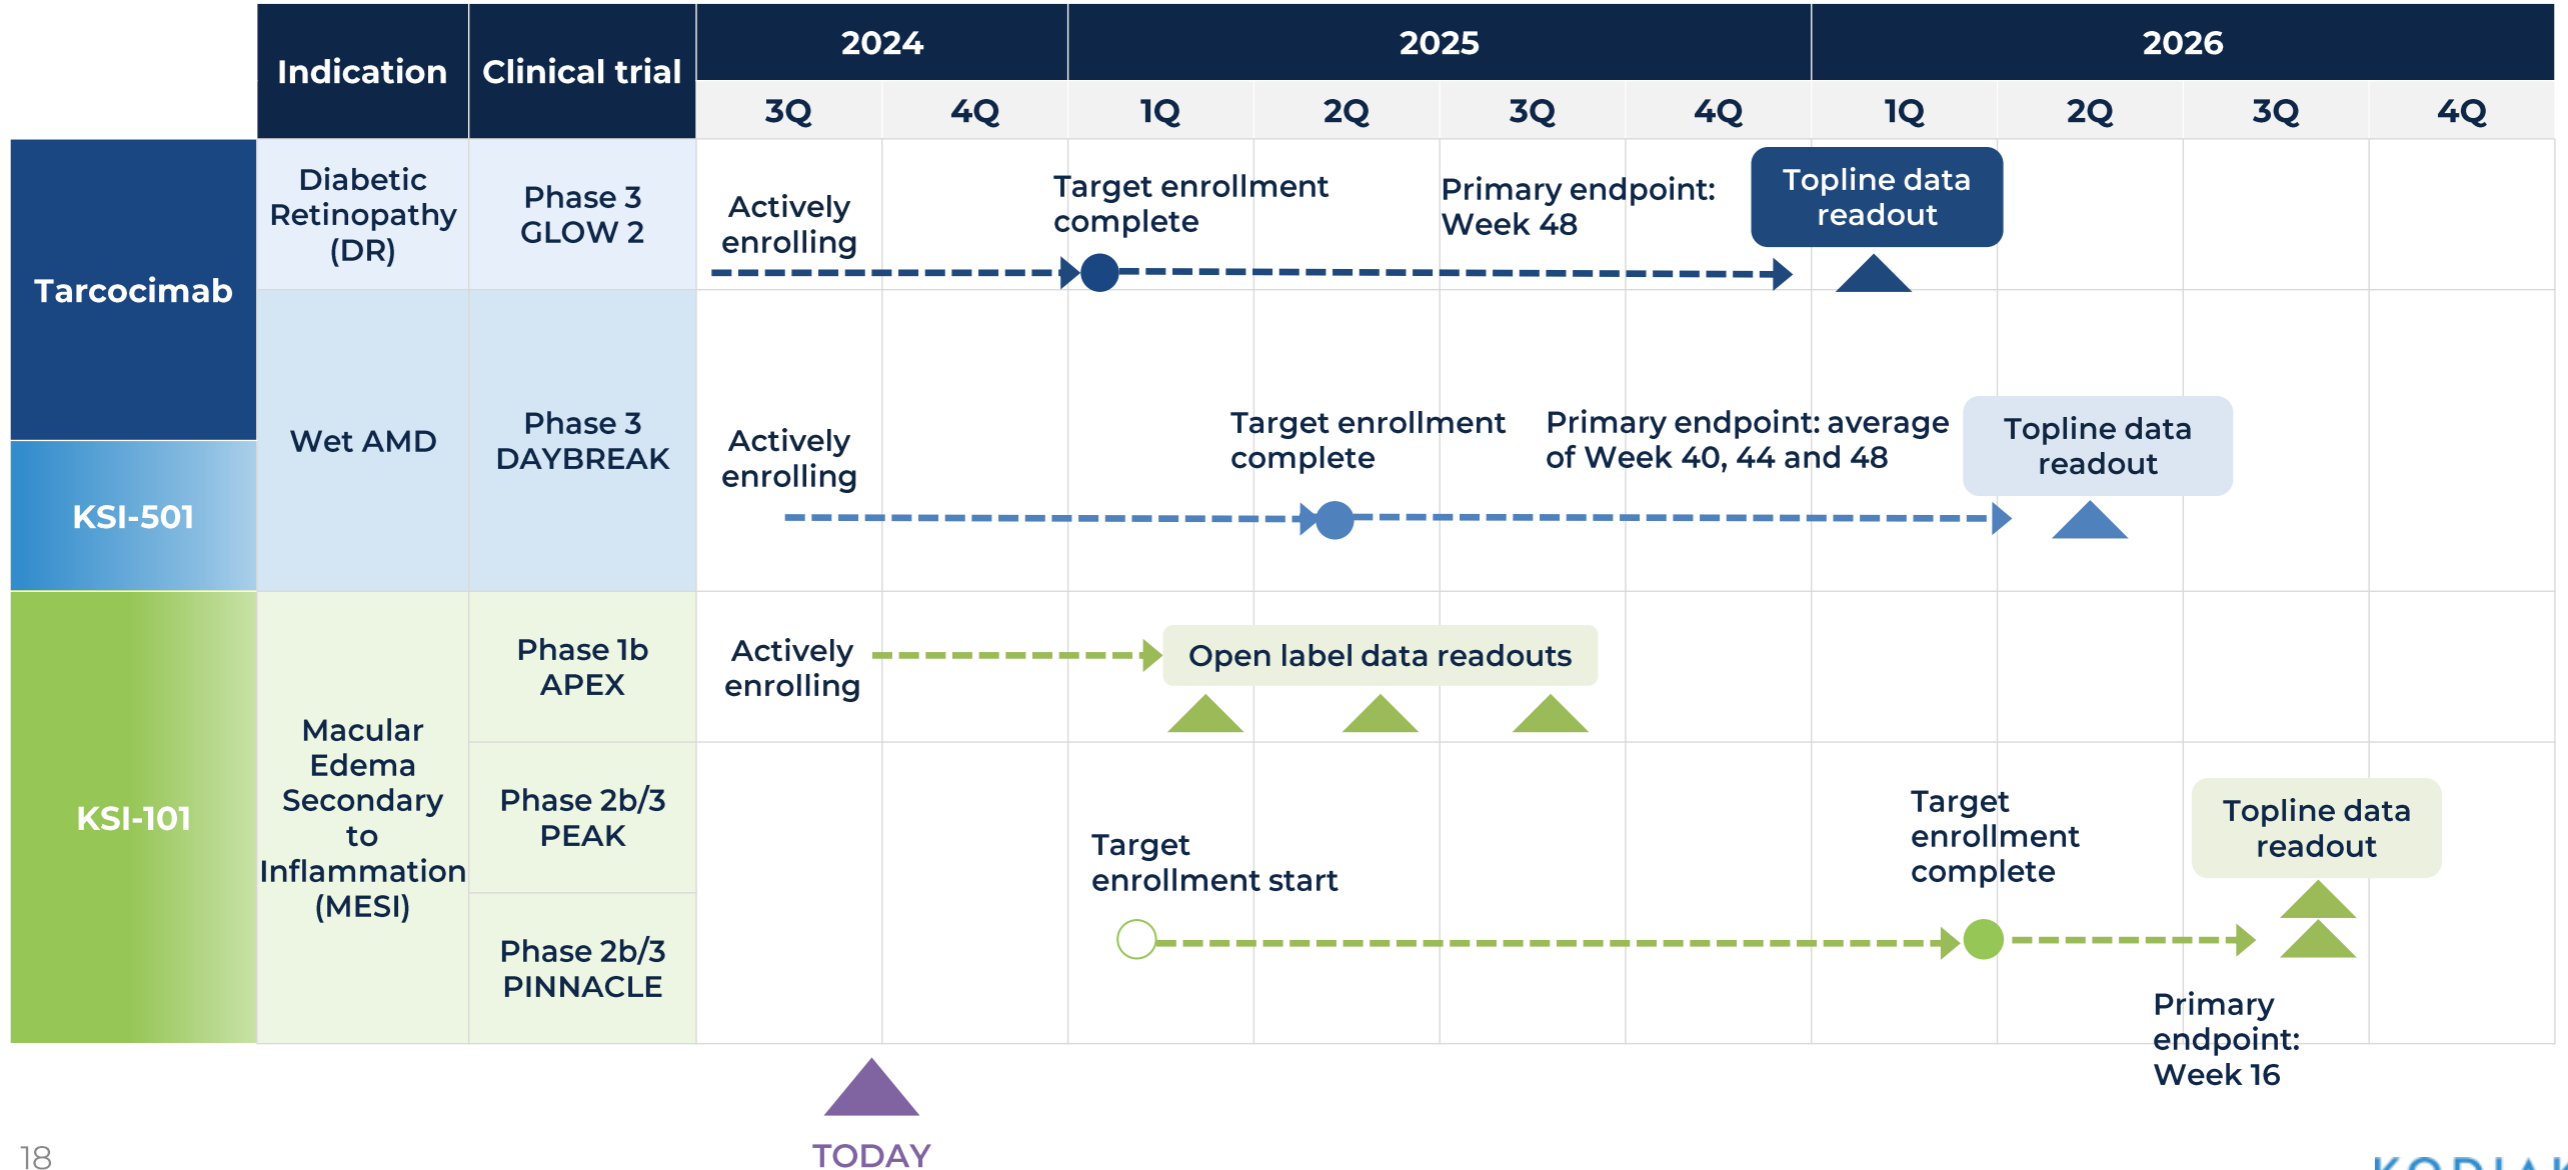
| | Indication | Clinical trial | 2024 3Q | 2024 4Q | 2025 1Q | 2025 2Q | 2025 3Q | 2025 4Q | 2026 1Q | 2026 2Q | 2026 3Q | 2026 4Q |
|---|---|---|---|---|---|---|---|---|---|---|---|---|
| Tarcocimab | Diabetic Retinopathy (DR) | Phase 3 GLOW 2 | Actively enrolling | | Target enrollment complete | | Primary endpoint: Week 48 | | Topline data readout | | | |
| Tarcocimab / KSI-501 | Wet AMD | Phase 3 DAYBREAK | Actively enrolling | | | Target enrollment complete | Primary endpoint: average of Week 40, 44 and 48 | | | Topline data readout | | |
| KSI-101 | Macular Edema Secondary to Inflammation (MESI) | Phase 1b APEX | Actively enrolling | | Open label data readouts | | | | | | | |
| | | Phase 2b/3 PEAK | | | Target enrollment start | | | | Target enrollment complete | | Topline data readout | |
| | | Phase 2b/3 PINNACLE | | | | | | | | | Primary endpoint: Week 16 | |

TODAY

18

KODIAK